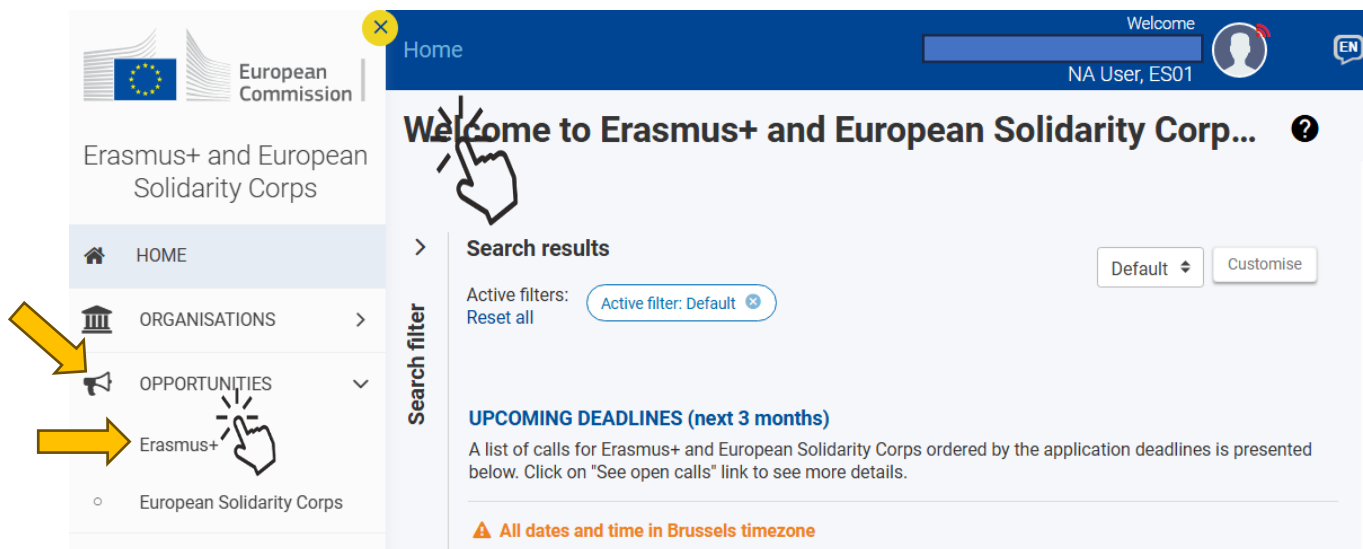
European Commission

Erasmus+ and European Solidarity Corps

HOME

ORGANISATIONS

OPPORTUNITIES

Erasmus+

European Solidarity Corps

Home

Welcome

NA User, ES01

EN

Welcome to Erasmus+ and European Solidarity Corp...

?

Search filter

Search results

Default

Customise

Active filters:

Reset all

Active filter: Default

UPCOMING DEADLINES (next 3 months)

A list of calls for Erasmus+ and European Solidarity Corps ordered by the application deadlines is presented below. Click on "See open calls" link to see more details.

All dates and time in Brussels timezone